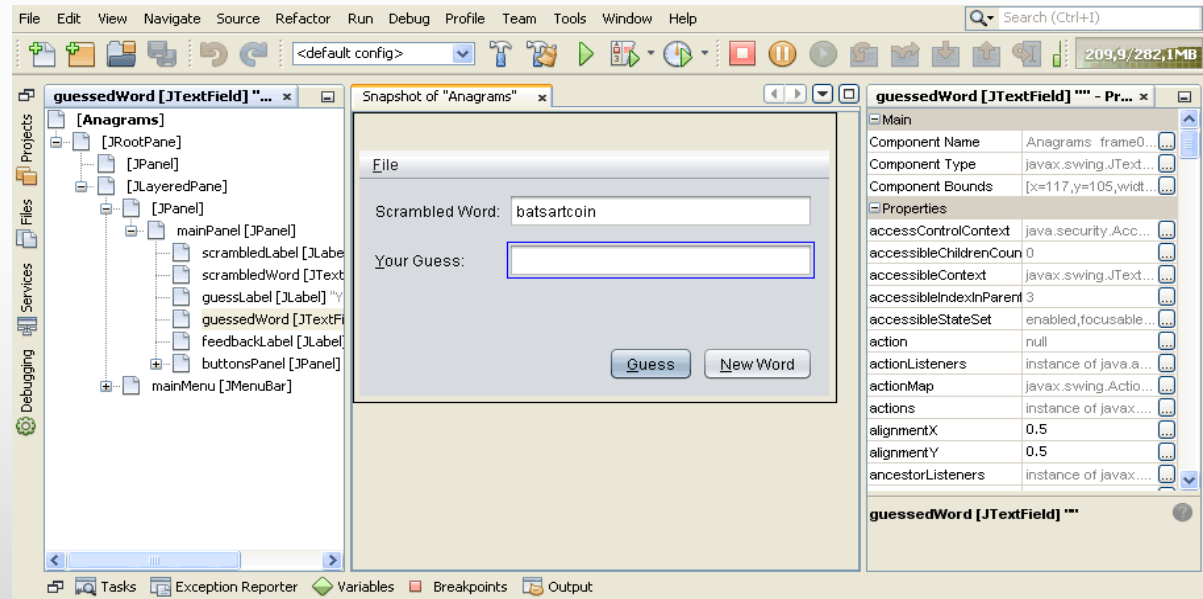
File Edit View Navigate Source Refactor Run Debug Profile Team Tools Window Help

Search (Ctrl+I)

<default config>

209,9/282,1MB

Projects Files Services Debugging

guessedWord [JTextField] "... ×

[Anagrams]
[JRootPane]
[JPanel]
[JLayeredPane]
[JPanel]
mainPanel [JPanel]
scrambledLabel [JLabe
scrambledWord [JText
guessLabel [JLabel] "Y
guessedWord [JTextFi
feedbackLabel [JLabel]
buttonsPanel [JPanel]
mainMenu [JMenuBar]

Snapshot of "Anagrams" ×

File

Scrambled Word: batsartcoin

Your Guess:

Guess New Word

guessedWord [JTextField] "" - Pr... ×

| Main | |
|---|---|
| Component Name | Anagrams frame0... |
| Component Type | javax.swing.JText... |
| Component Bounds | [x=117,y=105,widt... |
| Properties | |
| accessControlContext | java.security.Acc... |
| accessibleChildrenCoun | 0 |
| accessibleContext | javax.swing.JText... |
| accessibleIndexInParent | 3 |
| accessibleStateSet | enabled,focusable... |
| action | null |
| actionListeners | instance of java.a... |
| actionMap | javax.swing.Actio... |
| actions | instance of javax.... |
| alignmentX | 0.5 |
| alignmentY | 0.5 |
| ancestorListeners | instance of javax.... |

guessedWord [JTextField] ""

Tasks Exception Reporter Variables Breakpoints Output